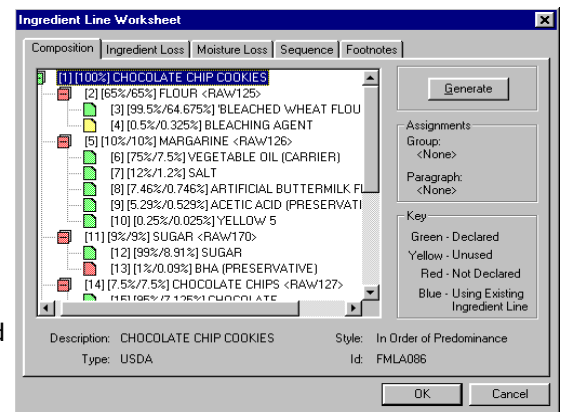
Ingredient Line Worksheet

Composition | Ingredient Loss | Moisture Loss | Sequence | Footnotes

[1] [100%] CHOCOLATE CHIP COOKIES
[2] [65%/65%] FLOUR <RAW125>
[3] [99.5%/64.675%] 'BLEACHED WHEAT FLOU
[4] [0.5%/0.325%] BLEACHING AGENT
[5] [10%/10%] MARGARINE <RAW126>
[6] [75%/7.5%] VEGETABLE OIL (CARRIER)
[7] [12%/1.2%] SALT
[8] [7.46%/0.746%] ARTIFICIAL BUTTERMILK FL
[9] [5.29%/0.529%] ACETIC ACID (PRESERVATI
[10] [0.25%/0.025%] YELLOW 5
[11] [9%/9%] SUGAR <RAW170>
[12] [99%/8.91%] SUGAR
[13] [1%/0.09%] BHA (PRESERVATIVE)
[14] [7.5%/7.5%] CHOCOLATE CHIPS <RAW127>
[15] [95%/7.125%] CHOCOLATE

Generate

Assignments
Group:
<None>
Paragraph:
<None>

Key
Green - Declared
Yellow - Unused
Red - Not Declared
Blue - Using Existing Ingredient Line

Description: CHOCOLATE CHIP COOKIES
Type: USDA
Style: In Order of Predominance
Id: FMLA086

OK
Cancel

d